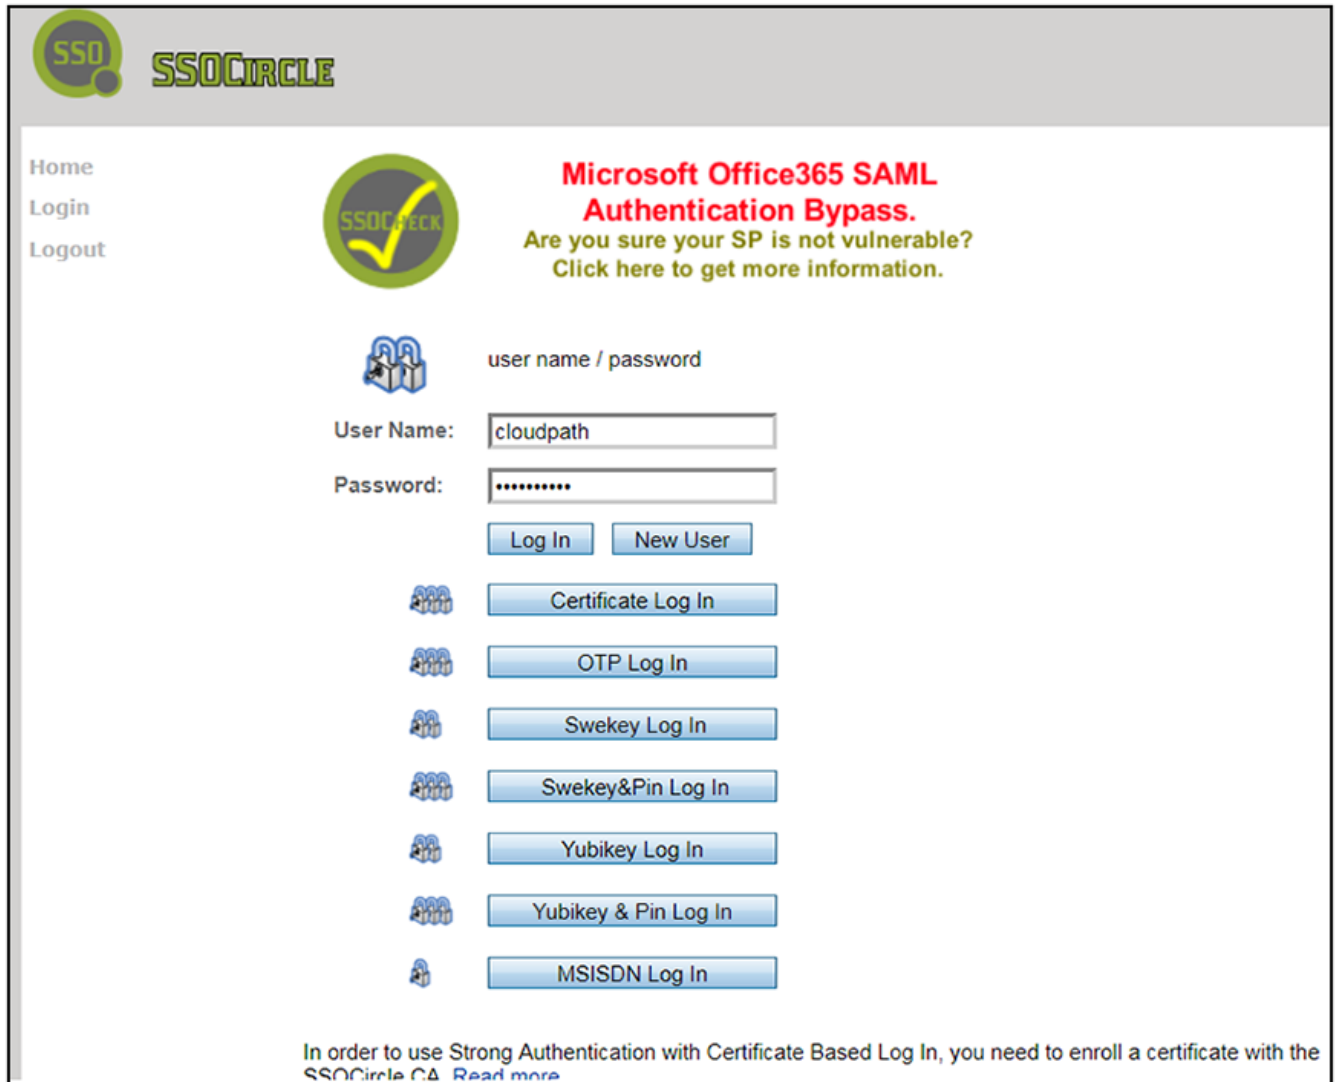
SSO SSOCIRCLE

Home
Login
Logout

SSOCHECK

Microsoft Office365 SAML Authentication Bypass.
Are you sure your SP is not vulnerable?
Click here to get more information.

user name / password

User Name: cloudpath
Password: ••••••••••

Log In New User

Certificate Log In

OTP Log In

Swekey Log In

Swekey&Pin Log In

Yubikey Log In

Yubikey & Pin Log In

MSISDN Log In

In order to use Strong Authentication with Certificate Based Log In, you need to enroll a certificate with the SSOCircle CA. Read more